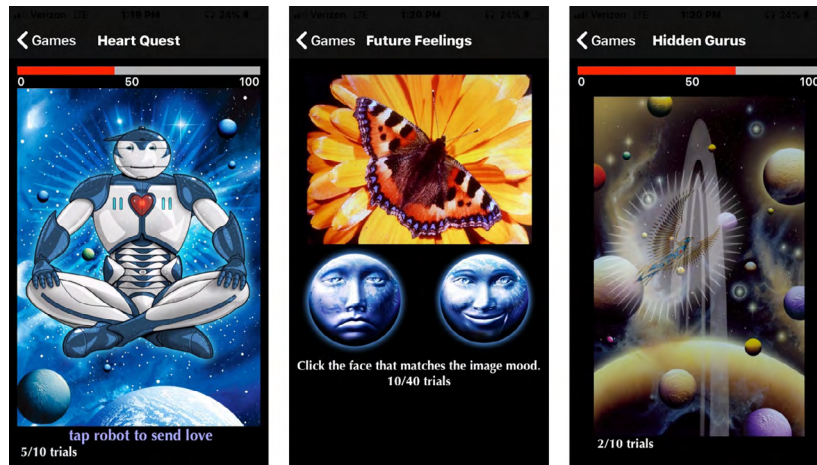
Verizon LTE 1:19 PM 34%

Games Heart Quest

0 50 100

tap robot to send love

5/10 trials

Verizon LTE 1:20 PM 34%

Games Future Feelings

Click the face that matches the image mood.

10/40 trials

Verizon LTE 1:20 PM 34%

Games Hidden Gurus

0 50 100

2/10 trials